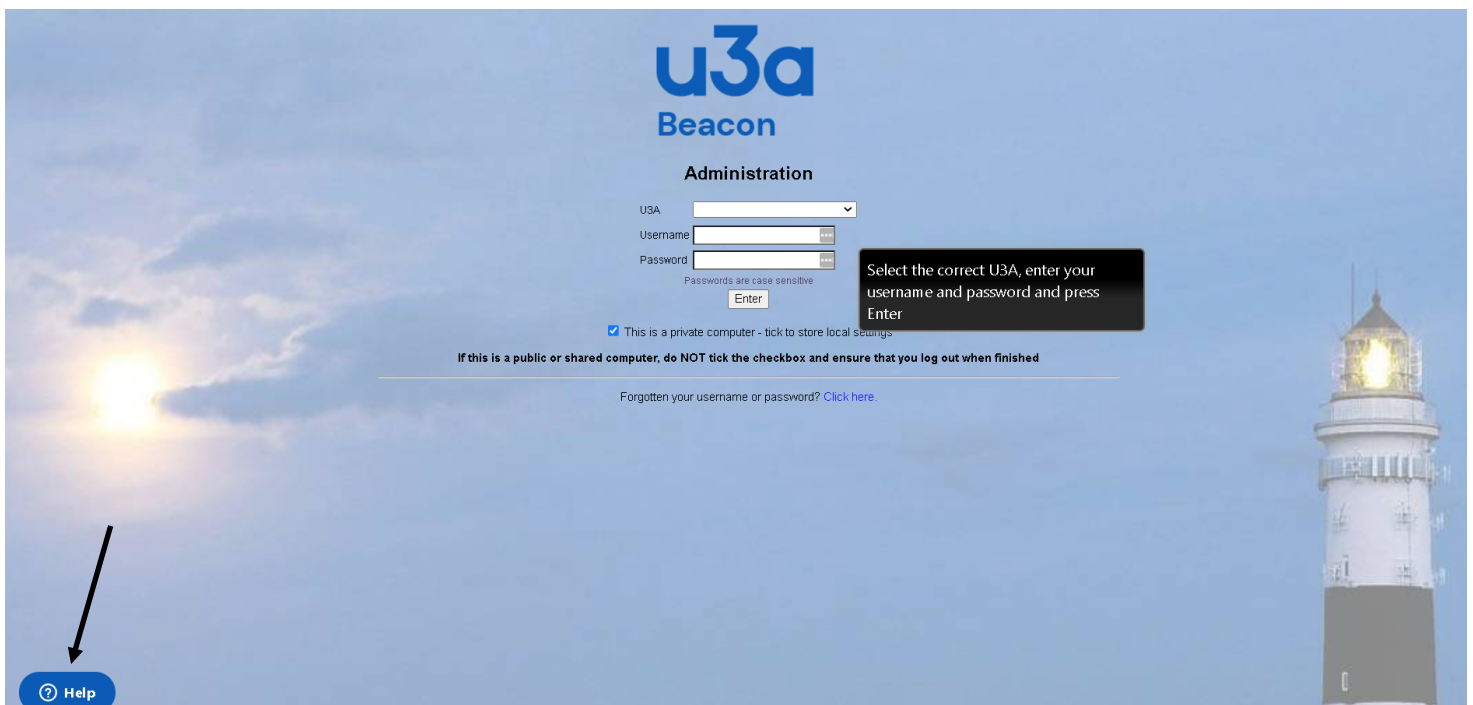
u3a
Beacon

Administration

U3A
Username
Password
Passwords are case sensitive
Enter

Select the correct U3A, enter your username and password and press Enter

This is a private computer - tick to store local settings

If this is a public or shared computer, do NOT tick the checkbox and ensure that you log out when finished

Forgotten your username or password? Click here.

Help